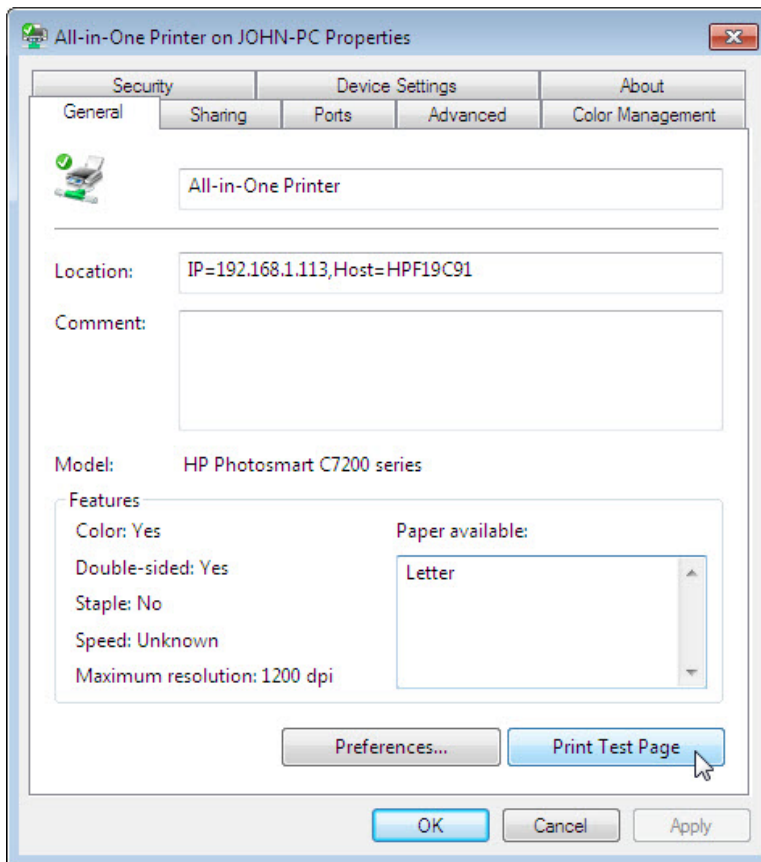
All-in-One Printer on JOHN-PC Properties

Security | Device Settings | About

General | Sharing | Ports | Advanced | Color Management

All-in-One Printer

Location: IP=192.168.1.113,Host=HPF19C91

Comment:

Model: HP Photosmart C7200 series

Features

Color: Yes

Double-sided: Yes

Staple: No

Speed: Unknown

Maximum resolution: 1200 dpi

Paper available:

Letter

Preferences...

Print Test Page

OK

Cancel

Apply